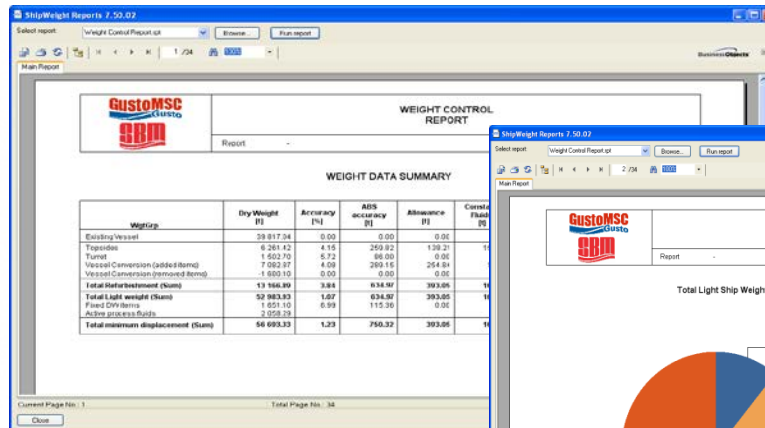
ShipWeight Reports 7.50.02

Select report: Weight Control Report.rpt Browse... Run report

1 /34 100%

BusinessObjects

Main Report

GustoMSC Gusto SBM

WEIGHT CONTROL REPORT

Report -

WEIGHT DATA SUMMARY

| WgtGrp | Dry Weight [t] | Accuracy [%] | ABS accuracy [t] | Allowance [t] | Consta Fluid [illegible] |
|---|---|---|---|---|---|
| Existing Vessel | 39 817.34 | 0.00 | 0.00 | 0.00 | |
| Topsides | 6 261.42 | 4.15 | 259.82 | 138.21 | 1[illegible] |
| Turret | 1 502.70 | 5.72 | 86.00 | 0.00 | |
| Vessel Conversion (added items) | 7 082.97 | 4.09 | 289.16 | 254.84 | |
| Vessel Conversion (removed items) | -1 800.10 | 0.00 | 0.00 | 0.00 | |
| Total Refurbishment (Sum) | 13 166.80 | 3.84 | 634.97 | 393.05 | 1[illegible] |
| Total Light weight (Sum) | 52 983.83 | 1.07 | 634.97 | 393.05 | 1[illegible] |
| Fixed DW items | 1 651.10 | 6.99 | 115.36 | 0.00 | |
| Active process fluids | 2 058.29 | | | | |
| Total minimum displacement (Sum) | 56 693.33 | 1.23 | 750.32 | 393.05 | 1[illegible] |

Current Page No.: 1 Total Page No.: 34

Close

ShipWeight Reports 7.50.02

Select report: Weight Control Report.rpt Browse... Run report

2 /34 100%

Main Report

GustoMSC Gusto SBM

Report -

Total Light Ship Weigh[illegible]